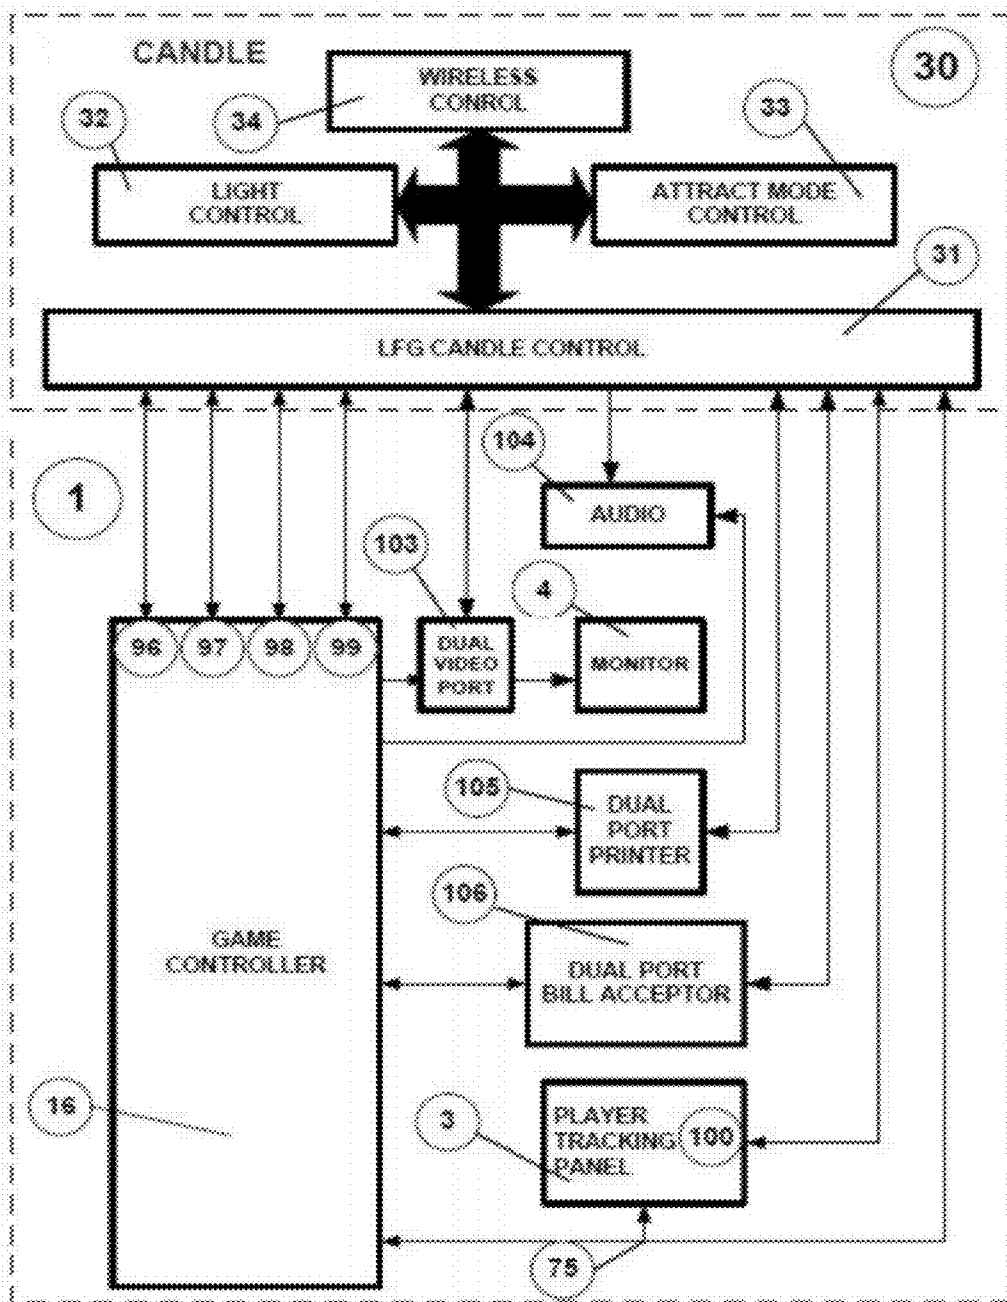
CANDLE

WIRELESS CONROL

30

32

34

33

LIGHT CONTROL

ATTRACT MODE CONTROL

31

LFG CANDLE CONTROL

104

1

AUDIO

103

4

96

97

98

99

DUAL VIDEO PORT

MONITOR

105

DUAL PORT PRINTER

106

GAME CONTROLLER

DUAL PORT BILL ACCEPTOR

16

3

PLAYER TRACKING PANEL

100

75